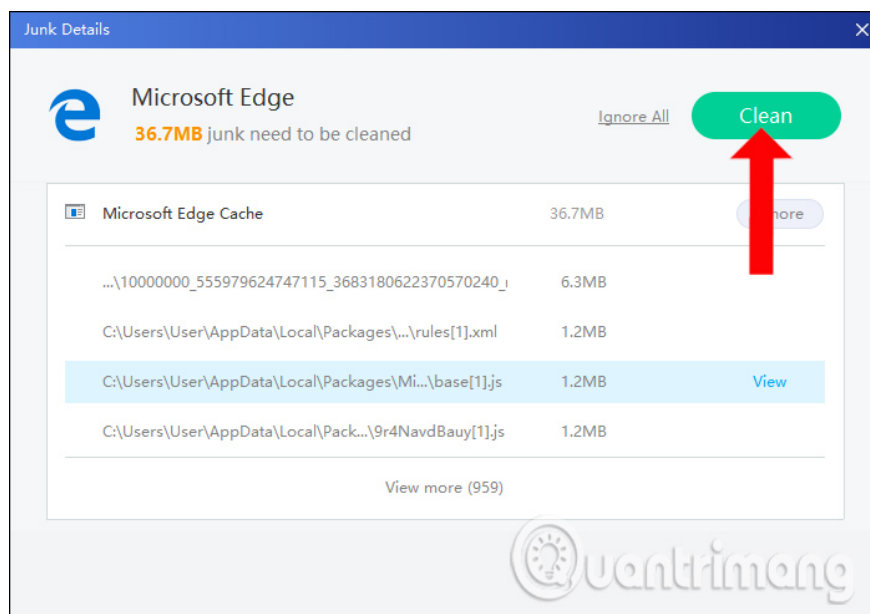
Junk Details

Microsoft Edge

36.7MB junk need to be cleaned

Ignore All

Clean

Microsoft Edge Cache 36.7MB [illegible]nore

...\10000000_555979624747115_3683180622370570240_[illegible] 6.3MB

C:\Users\User\AppData\Local\Packages\...\rules[1].xml 1.2MB

C:\Users\User\AppData\Local\Packages\Mi...\base[1].js 1.2MB View

C:\Users\User\AppData\Local\Pack...\9r4NavdBauy[1].js 1.2MB

View more (959)

Quantrimang